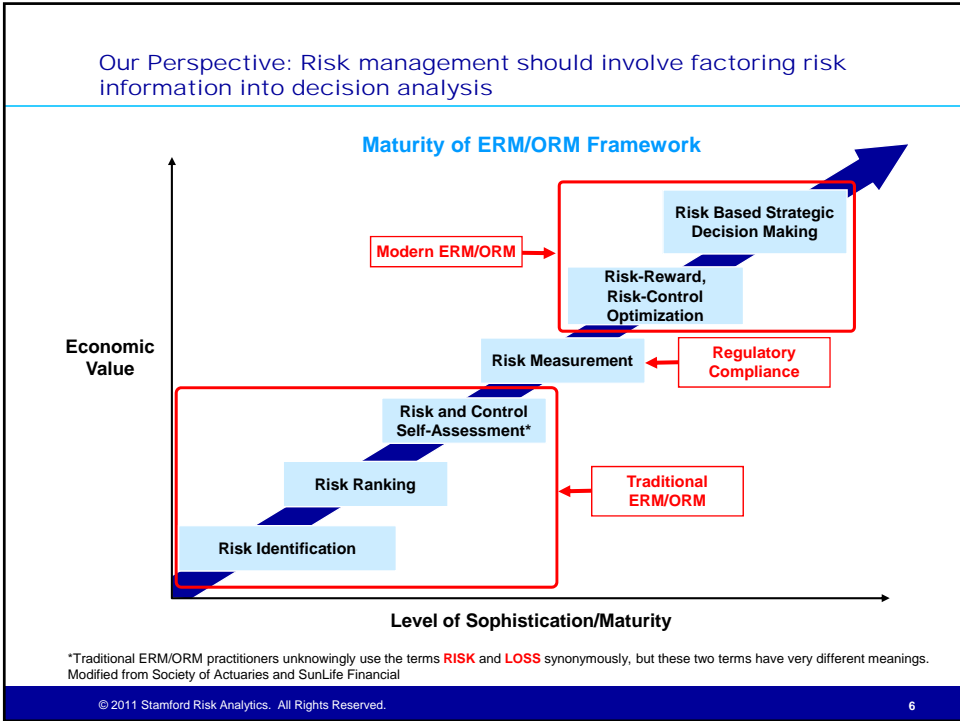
Our Perspective: Risk management should involve factoring risk information into decision analysis

Maturity of ERM/ORM Framework

Risk Based Strategic Decision Making

Modern ERM/ORM

Risk-Reward, Risk-Control Optimization

Economic Value

Risk Measurement

Regulatory Compliance

Risk and Control Self-Assessment*

Risk Ranking

Traditional ERM/ORM

Risk Identification

Level of Sophistication/Maturity

*Traditional ERM/ORM practitioners unknowingly use the terms RISK and LOSS synonymously, but these two terms have very different meanings.
Modified from Society of Actuaries and SunLife Financial

© 2011 Stamford Risk Analytics. All Rights Reserved.

6